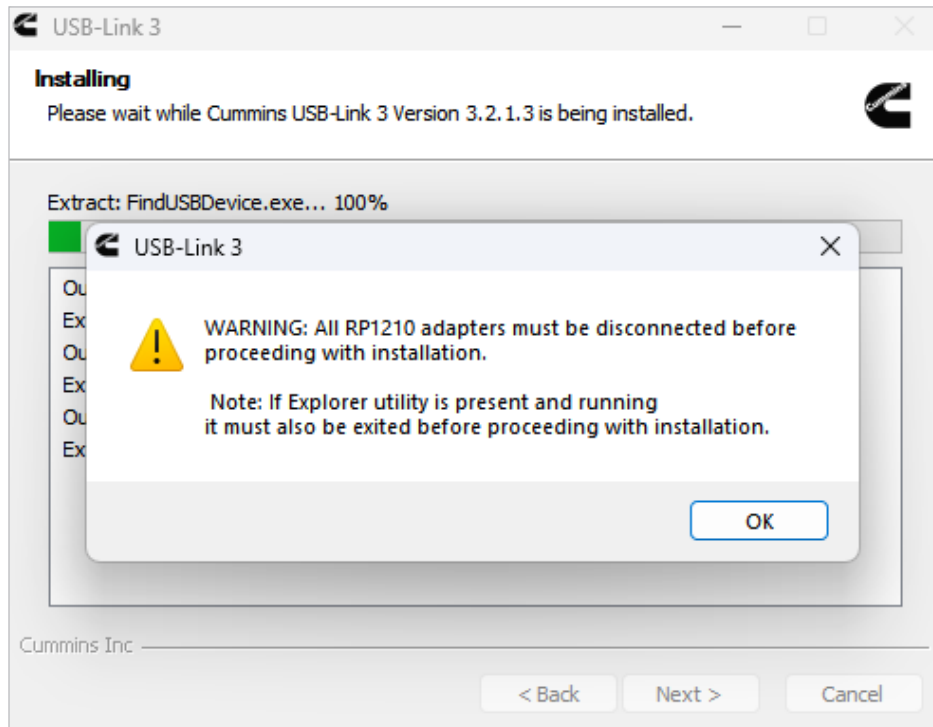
USB-Link 3

Installing

Please wait while Cummins USB-Link 3 Version 3.2.1.3 is being installed.

Cummins

Extract: FindUSBDevice.exe... 100%

Ou
Ex
Ou
Ex
Ou
Ex

USB-Link 3

WARNING: All RP1210 adapters must be disconnected before proceeding with installation.

Note: If Explorer utility is present and running it must also be exited before proceeding with installation.

OK

Cummins Inc

< Back
Next >
Cancel